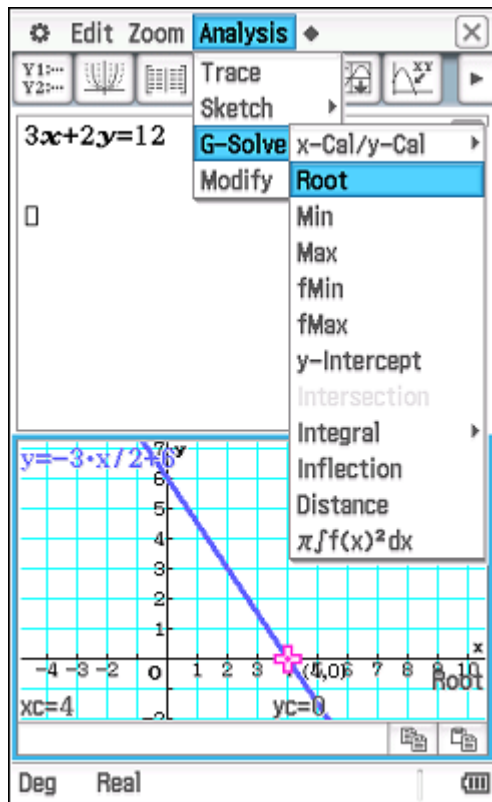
Edit Zoom Analysis

Y1: Y2:

Trace
Sketch
G-Solve
Modify

x-Cal/y-Cal
Root
Min
Max
fMin
fMax
y-Intercept
Intersection
Integral
Inflection
Distance
$\pi\int f(x)^2dx$

$3x+2y=12$

□

y=−3·x/2+6

y

7
6
5
4
3
2
1
−4 −3 −2 O 1 2 3 4 5 6 7 8 9 10 x
(4,0)
Root
xc=4
yc=0
−2

Deg Real